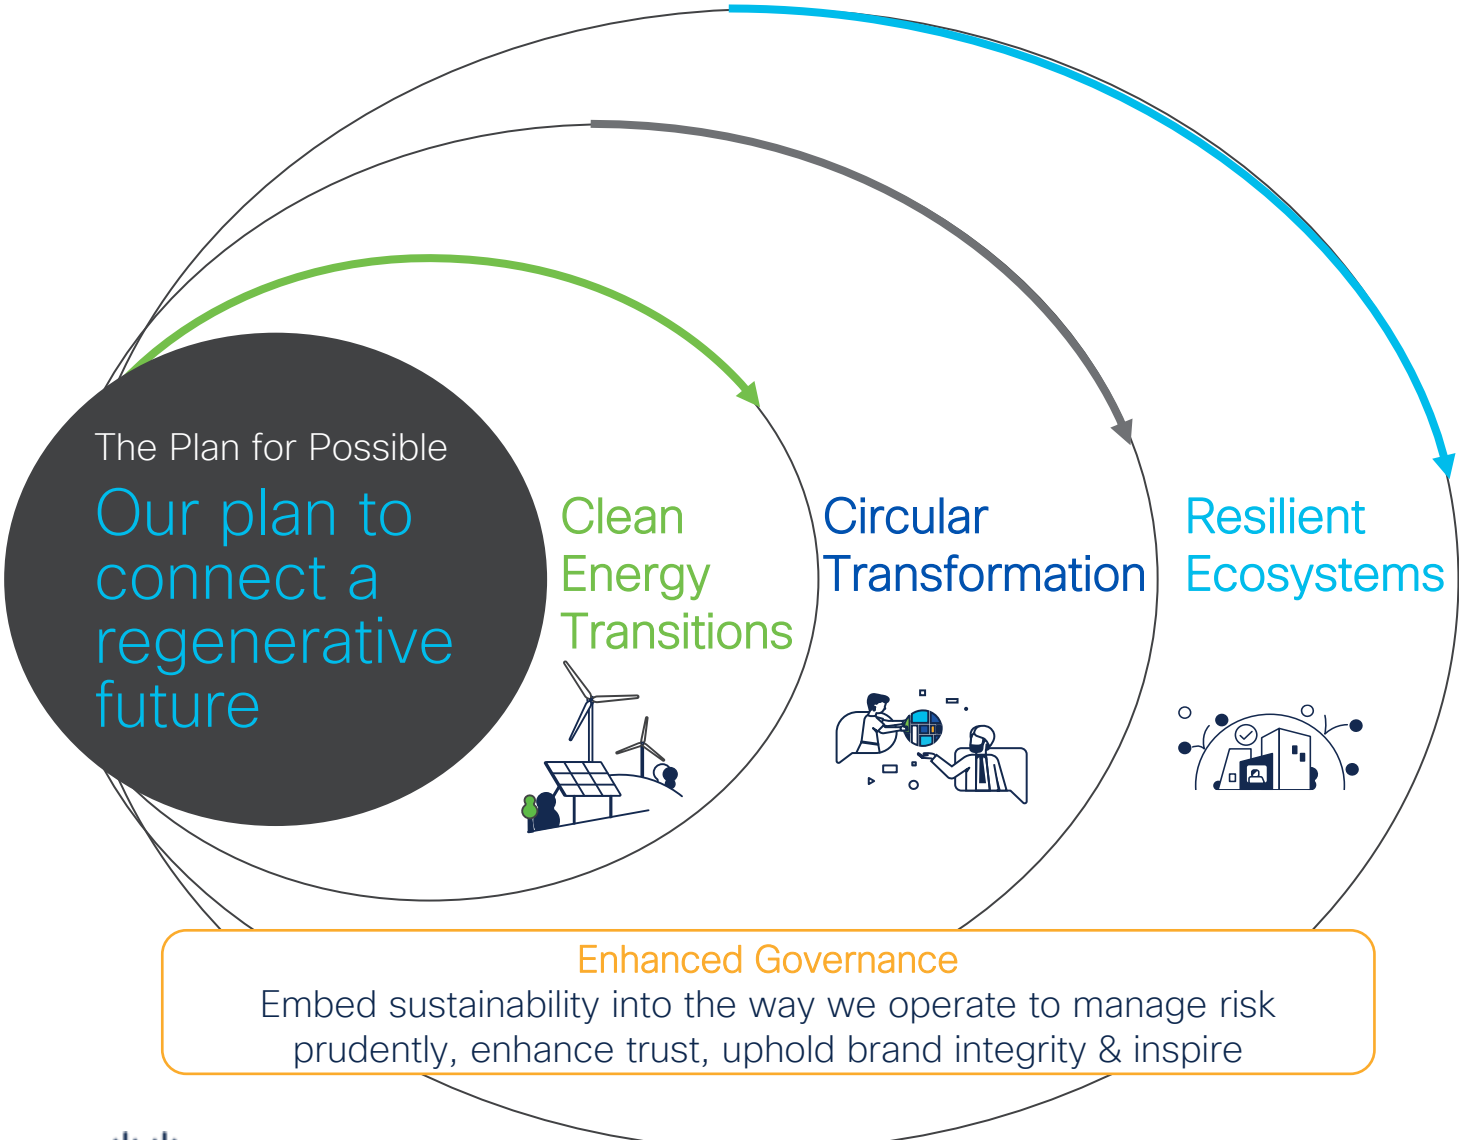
The Plan for Possible

Our plan to connect a regenerative future

Clean Energy Transitions

Circular Transformation

Resilient Ecosystems

Enhanced Governance
Embed sustainability into the way we operate to manage risk prudently, enhance trust, uphold brand integrity & inspire